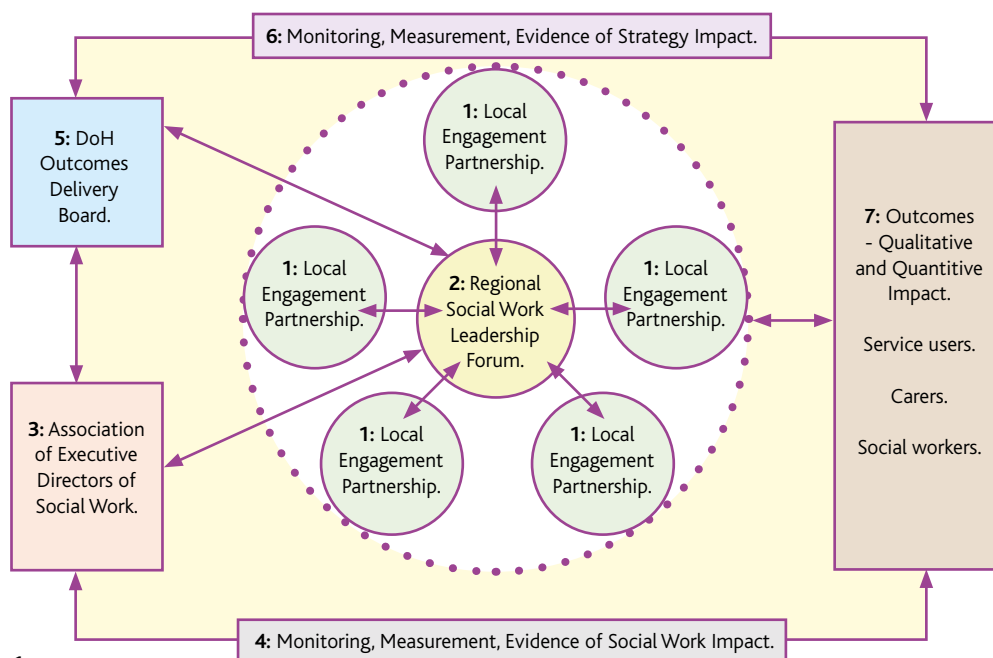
**6:** Monitoring, Measurement, Evidence of Strategy Impact.

**5:** DoH Outcomes Delivery Board.

**1:** Local Engagement Partnership.

**1:** Local Engagement Partnership.

**2:** Regional Social Work Leadership Forum.

**1:** Local Engagement Partnership.

**7:** Outcomes - Qualitative and Quantitive Impact.

Service users.

Carers.

Social workers.

**3:** Association of Executive Directors of Social Work.

**1:** Local Engagement Partnership.

**1:** Local Engagement Partnership.

**4:** Monitoring, Measurement, Evidence of Social Work Impact.